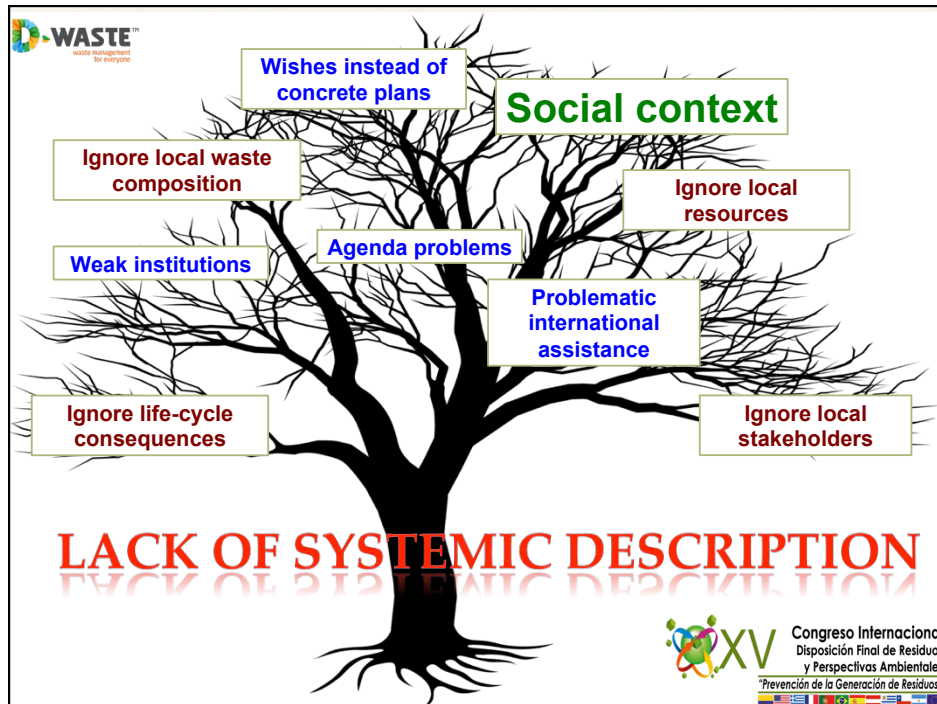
D-WASTE™
waste management for everyone

Wishes instead of concrete plans

Social context

Ignore local waste composition

Ignore local resources

Agenda problems

Weak institutions

Problematic international assistance

Ignore life-cycle consequences

Ignore local stakeholders

LACK OF SYSTEMIC DESCRIPTION

XV
Congreso Internaciona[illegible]
Disposición Final de Residuo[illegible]
y Perspectivas Ambientale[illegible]
"Prevención de la Generación de Residuos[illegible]